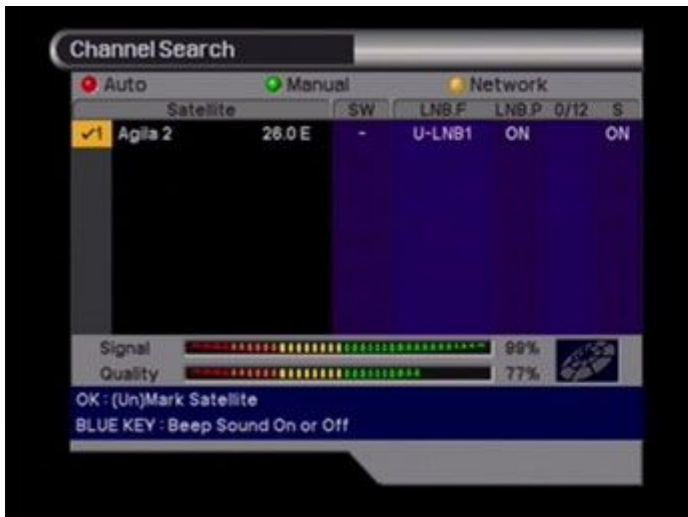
Channel Search

Auto Manual Network

| Satellite | | SW | LNB F | LNB P | 0/12 | S |
|---|---|---|---|---|---|---|
| ✓1 Agila 2 | 26.0 E | - | U-LNB1 | ON | | ON |

Signal 99%
Quality 77%

OK : (Un)Mark Satellite
BLUE KEY : Beep Sound On or Off